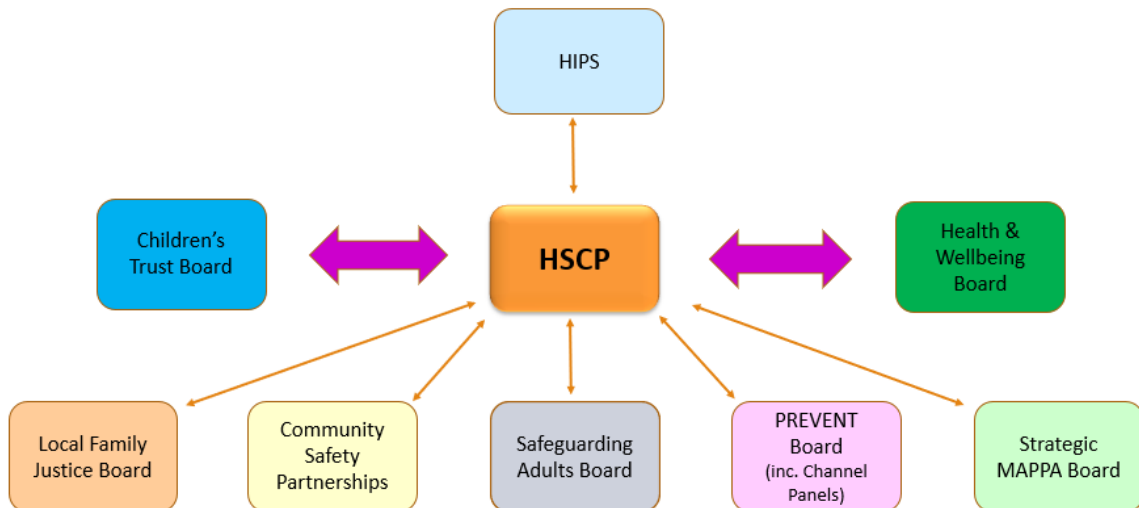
HIPS

Children's Trust Board

HSCP

Health & Wellbeing Board

Local Family Justice Board

Community Safety Partnerships

Safeguarding Adults Board

PREVENT Board (inc. Channel Panels)

Strategic MAPPA Board